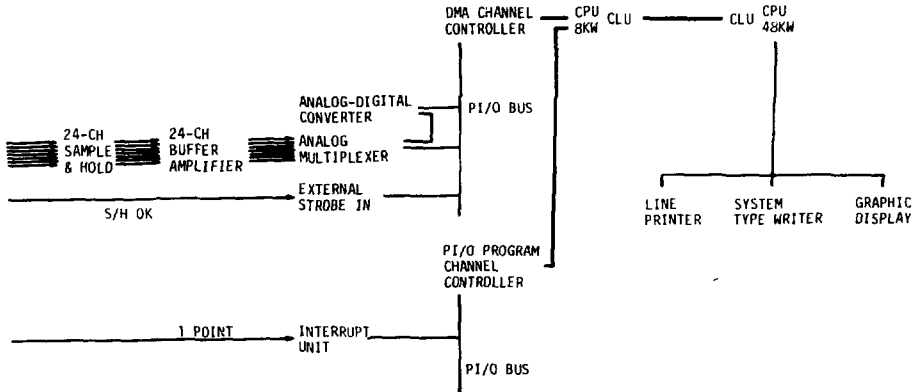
DMA CHANNEL CONTROLLER

CPU 8KW

CLU

CLU

CPU 48KW

24-CH SAMPLE & HOLD

24-CH BUFFER AMPLIFIER

ANALOG-DIGITAL CONVERTER

ANALOG MULTIPLEXER

PI/O BUS

EXTERNAL STROBE IN

S/H OK

LINE PRINTER

SYSTEM TYPE WRITER

GRAPHIC DISPLAY

PI/O PROGRAM CHANNEL CONTROLLER

1 POINT

INTERRUPT UNIT

PI/O BUS